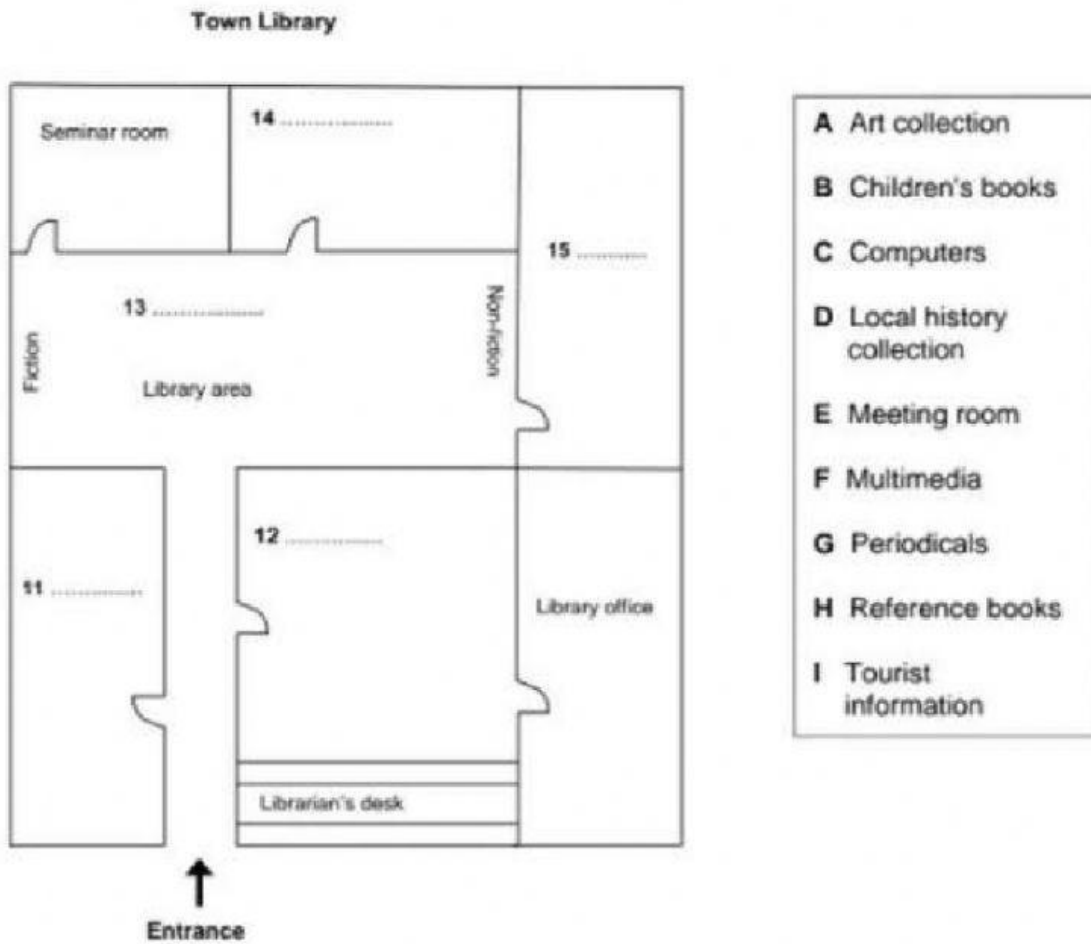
Town Library

Seminar room

14 ..................

15 ..........

13 ..................

Non-fiction

Fiction

Library area

12 ..................

11 ..................

Library office

Librarian's desk

Entrance

A Art collection
B Children's books
C Computers
D Local history collection
E Meeting room
F Multimedia
G Periodicals
H Reference books
I Tourist information